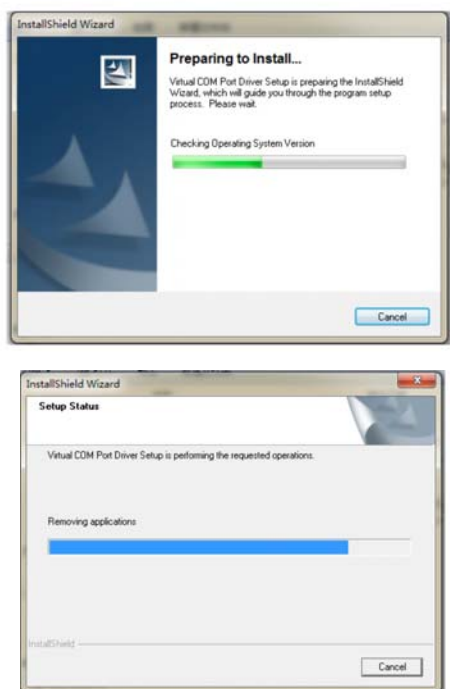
InstallShield Wizard

Preparing to Install...

Virtual COM Port Driver Setup is preparing the InstallShield Wizard, which will guide you through the program setup process. Please wait.

Checking Operating System Version

Cancel

InstallShield Wizard

Setup Status

Virtual COM Port Driver Setup is performing the requested operations.

Removing applications

InstallShield

Cancel